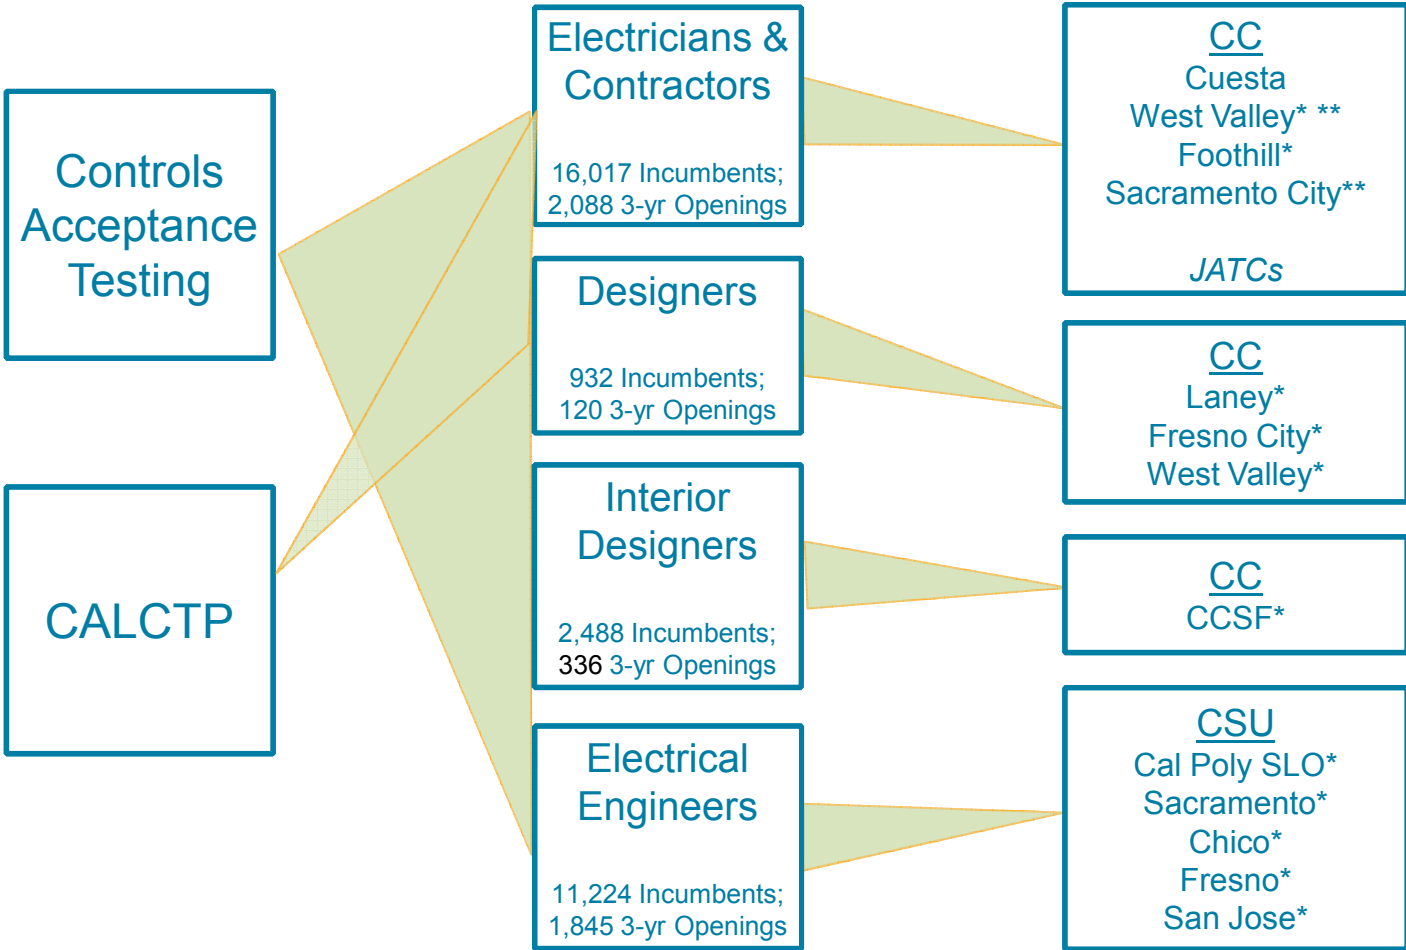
Controls Acceptance Testing

CALCTP

Electricians & Contractors

16,017 Incumbents; 2,088 3-yr Openings

Designers

932 Incumbents; 120 3-yr Openings

Interior Designers

2,488 Incumbents; 336 3-yr Openings

Electrical Engineers

11,224 Incumbents; 1,845 3-yr Openings

CC
Cuesta
West Valley* **
Foothill*
Sacramento City**

JATCs

CC
Laney*
Fresno City*
West Valley*

CC
CCSF*

CSU
Cal Poly SLO*
Sacramento*
Chico*
Fresno*
San Jose*